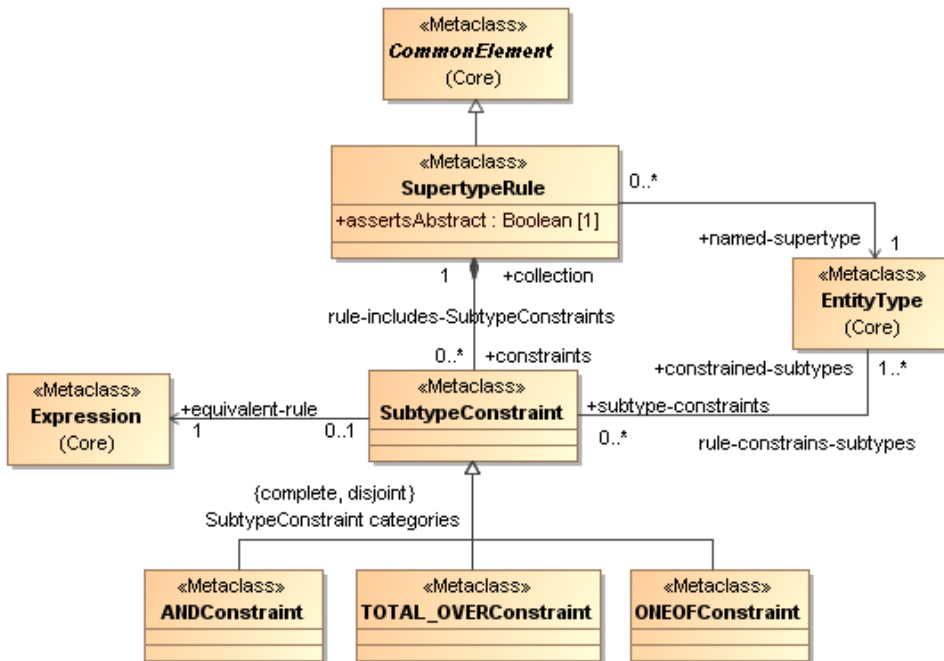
«Metaclass»
CommonElement
(Core)

«Metaclass»
SupertypeRule
+assertsAbstract : Boolean [1]

0..*

+named-supertype
1

«Metaclass»
EntityType
(Core)

1
+collection

rule-includes-SubtypeConstraints

0..*
+constraints

+constrained-subtypes
1..*

«Metaclass»
Expression
(Core)

+equivalent-rule
1
0..1

«Metaclass»
SubtypeConstraint

+subtype-constraints
0..*

rule-constrains-subtypes

{complete, disjoint}
SubtypeConstraint categories

«Metaclass»
ANDConstraint

«Metaclass»
TOTAL_OVERConstraint

«Metaclass»
ONEOFConstraint